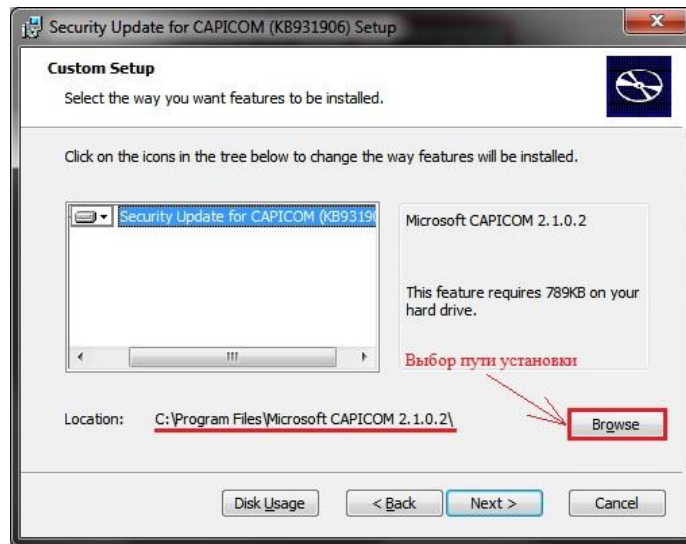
Security Update for CAPICOM (KB931906) Setup

Custom Setup

Select the way you want features to be installed.

Click on the icons in the tree below to change the way features will be installed.

Security Update for CAPICOM (KB93190

Microsoft CAPICOM 2.1.0.2

This feature requires 789KB on your hard drive.

Выбор пути установки

Location: C:\Program Files\Microsoft CAPICOM 2.1.0.2\

Browse

Disk Usage

< Back

Next >

Cancel